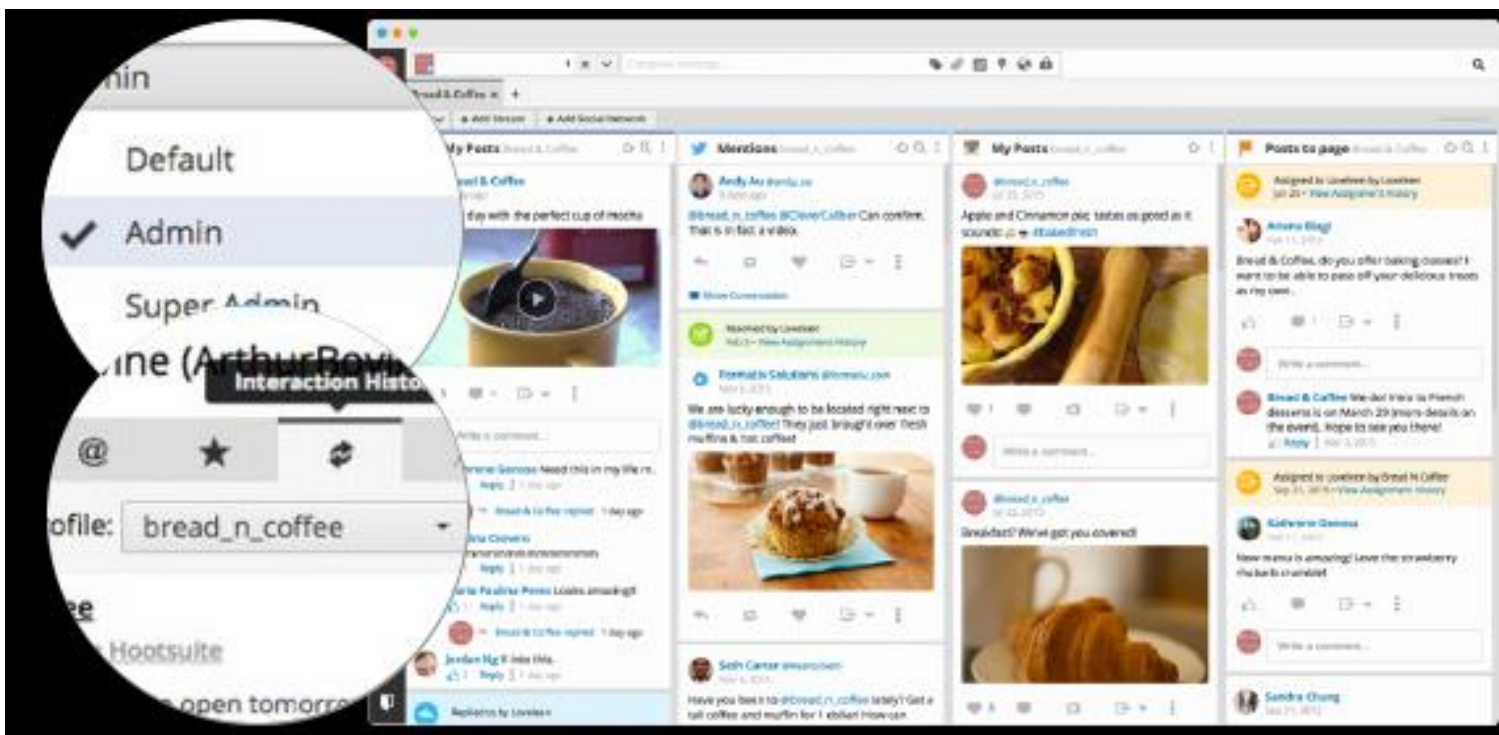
nin

Default

Admin

Super Admin

ine (ArthurBovi

Interaction Histo

@

ofile: bread_n_coffee

ee

Hootsuite

open tomorr

Compose message...

Bread & Coffee

+ Add Stream

+ Add Social Network

My Posts Bread & Coffee

Bread & Coffee

day with the perfect cup of mocha

Write a comment...

Need this in my life n...

Reply 1 day ago

Bread & Coffee replied 1 day ago

Reply 1 day ago

Looks amazing!

Reply 1 day ago

Bread & Coffee replied 1 day ago

Jordan Ng I'll take this.

Reply 1 day ago

Replied to by Lovelean

Mentions bread_n_coffee

Andy Au @andy_au

@bread_n_coffee @CloverCaliber Can confirm. That is in fact, a video.

Show Conversation

Resolved by Lovelean

View Assignment History

Formatio Solutions @formatio_com

We are lucky enough to be located right next to @bread_n_coffee! They just brought over fresh muffins & hot coffee!

Seth Carter @sethcarter

Have you been to @bread_n_coffee lately? Get a tall coffee and muffin for 1 dollar! How can

My Posts bread_n_coffee

@bread_n_coffee

Apple and Cinnamon pie: tastes as good as it sounds! #bakedfresh

Write a comment...

@bread_n_coffee

Breakfast? We've got you covered!

Posts to page Bread & Coffee

Assigned to Lovelean by Lovelean

View Assignment History

Ariana Biagi

Bread & Coffee, do you offer baking classes? I want to be able to pass off your delicious treats as my own...

Write a comment...

Bread & Coffee We do! Intro to French desserts is on March 29 (more details on the event). Hope to see you there!

Reply

Assigned to Lovelean by Bread N Coffee

View Assignment History

Katherine Gomez

New menu is amazing! Love the strawberry rhubarb crumble!

Write a comment...

Sandra Chung